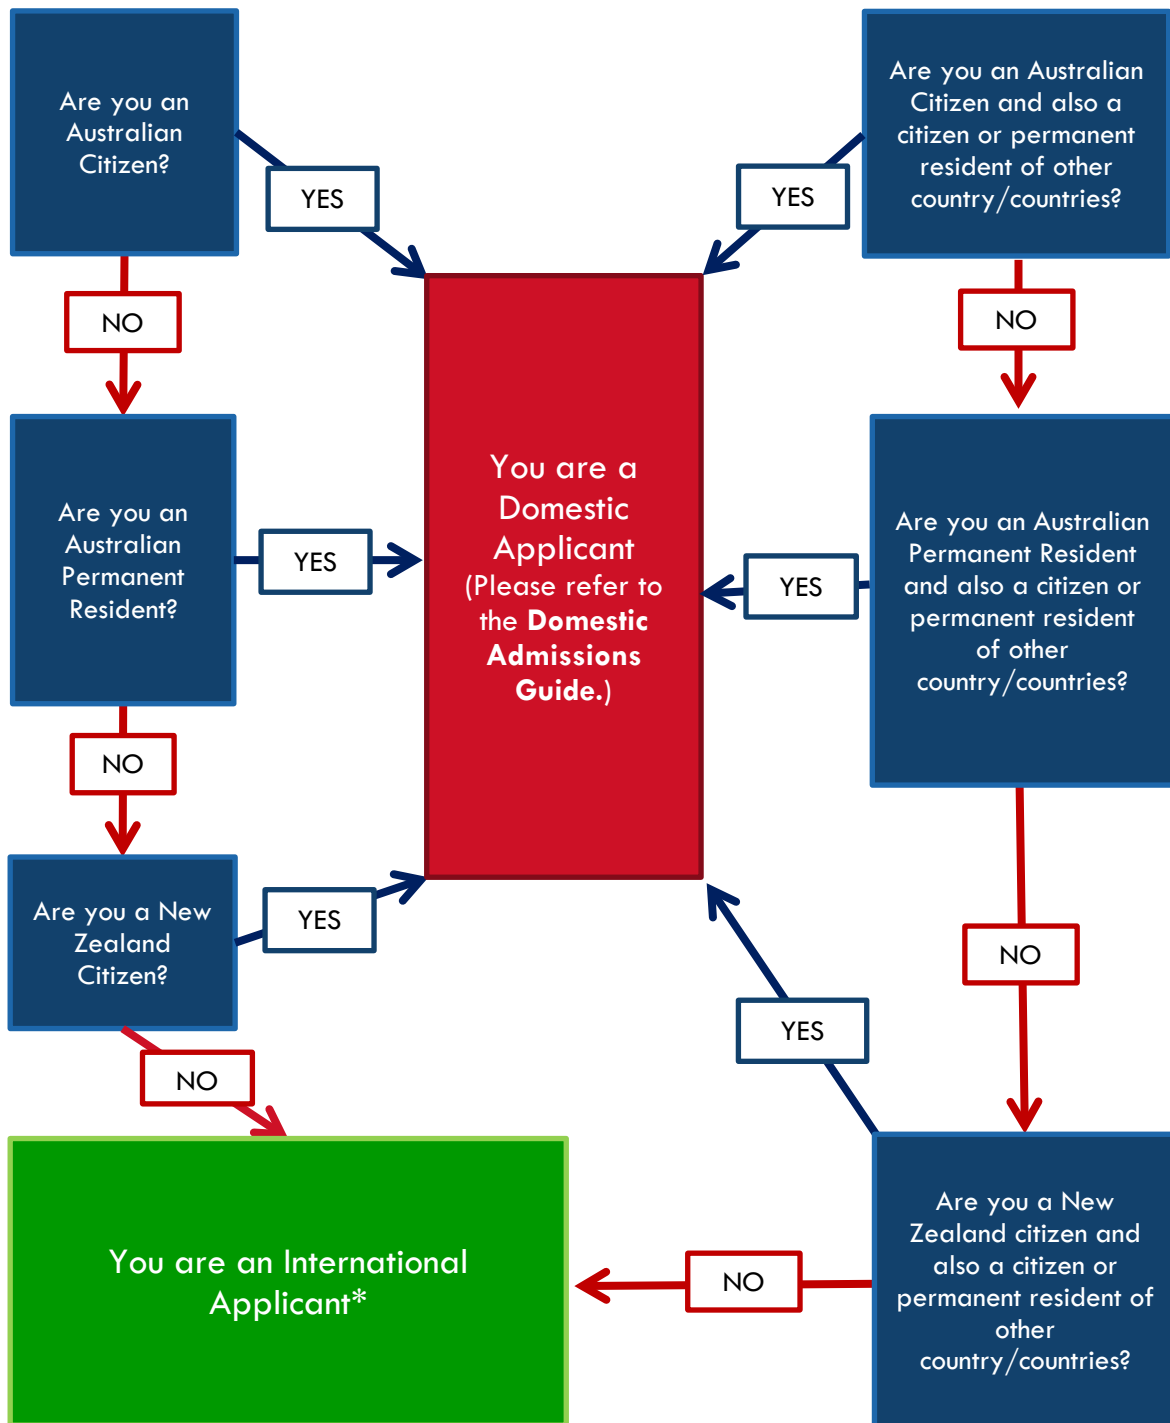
Are you an Australian Citizen?

YES

NO

Are you an Australian Permanent Resident?

YES

NO

Are you a New Zealand Citizen?

YES

NO

Are you an Australian Citizen and also a citizen or permanent resident of other country/countries?

YES

NO

You are a Domestic Applicant (Please refer to the **Domestic Admissions Guide.**)

Are you an Australian Permanent Resident and also a citizen or permanent resident of other country/countries?

YES

NO

YES

You are an International Applicant*

NO

Are you a New Zealand citizen and also a citizen or permanent resident of other country/countries?